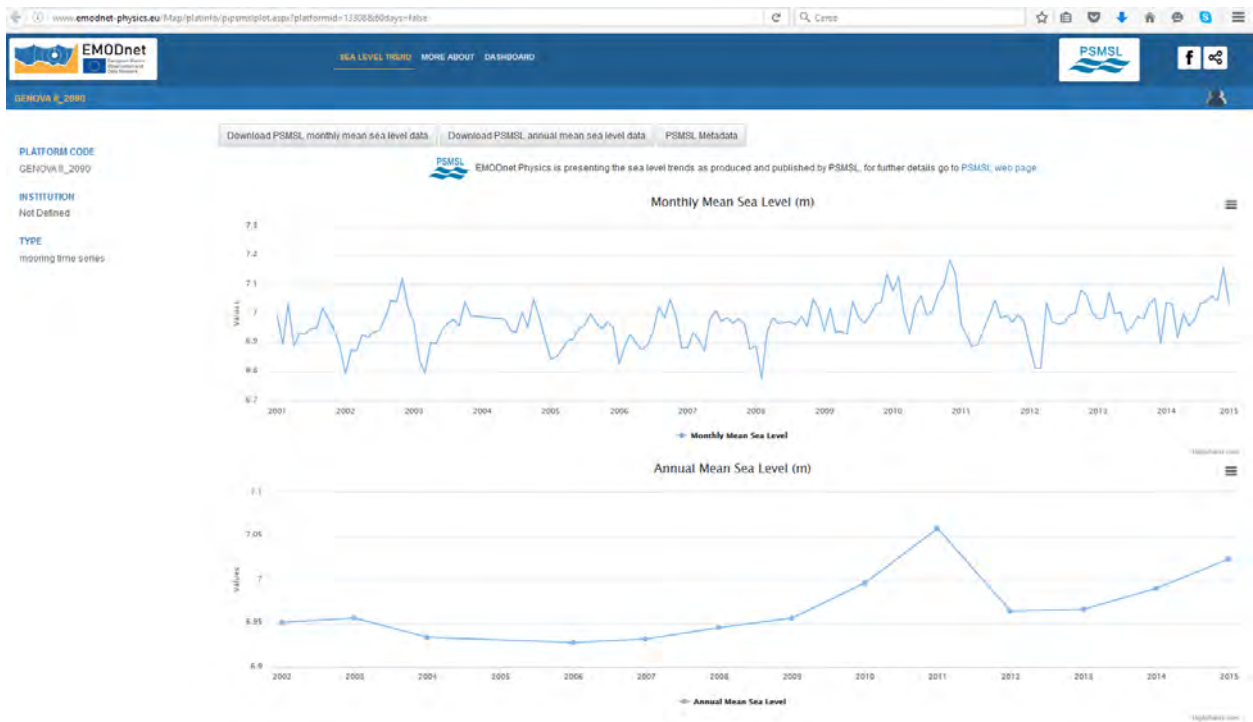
www.emodnet-physics.eu/Map/platinfo/pipsmslplot.aspx?platformid=13308&60days=false

Cerca

EMODnet

SEA LEVEL TREND MORE ABOUT DASHBOARD

PSMSL

GENOVA II_2090

PLATFORM CODE
GENOVA II_2090

INSTITUTION
Not Defined

TYPE
mooring time series

Download PSMSL monthly mean sea level data | Download PSMSL annual mean sea level data | PSMSL Metadata

PSMSL EMODnet Physics is presenting the sea level trends as produced and published by PSMSL, for futher details go to PSMSL web page

Monthly Mean Sea Level (m)

7.3
7.2
7.1
7
6.9
6.8
6.7

Values

2001 2002 2003 2004 2005 2006 2007 2008 2009 2010 2011 2012 2013 2014 2015

Monthly Mean Sea Level

Highcharts.com

Annual Mean Sea Level (m)

7.1
7.05
7
6.95
6.9

Values

2002 2003 2004 2005 2006 2007 2008 2009 2010 2011 2012 2013 2014 2015

Annual Mean Sea Level

Highcharts.com